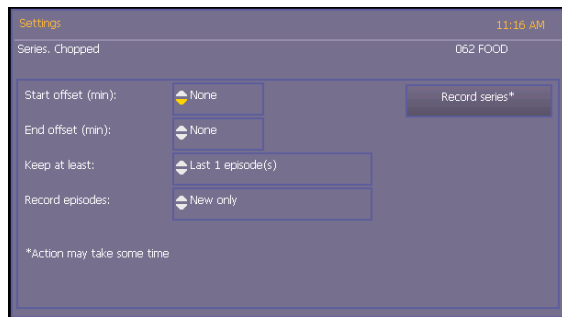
Settings

11:16 AM

Series. Chopped

062 FOOD

Start offset (min): None

End offset (min): None

Keep at least: Last 1 episode(s)

Record episodes: New only

Record series*

*Action may take some time